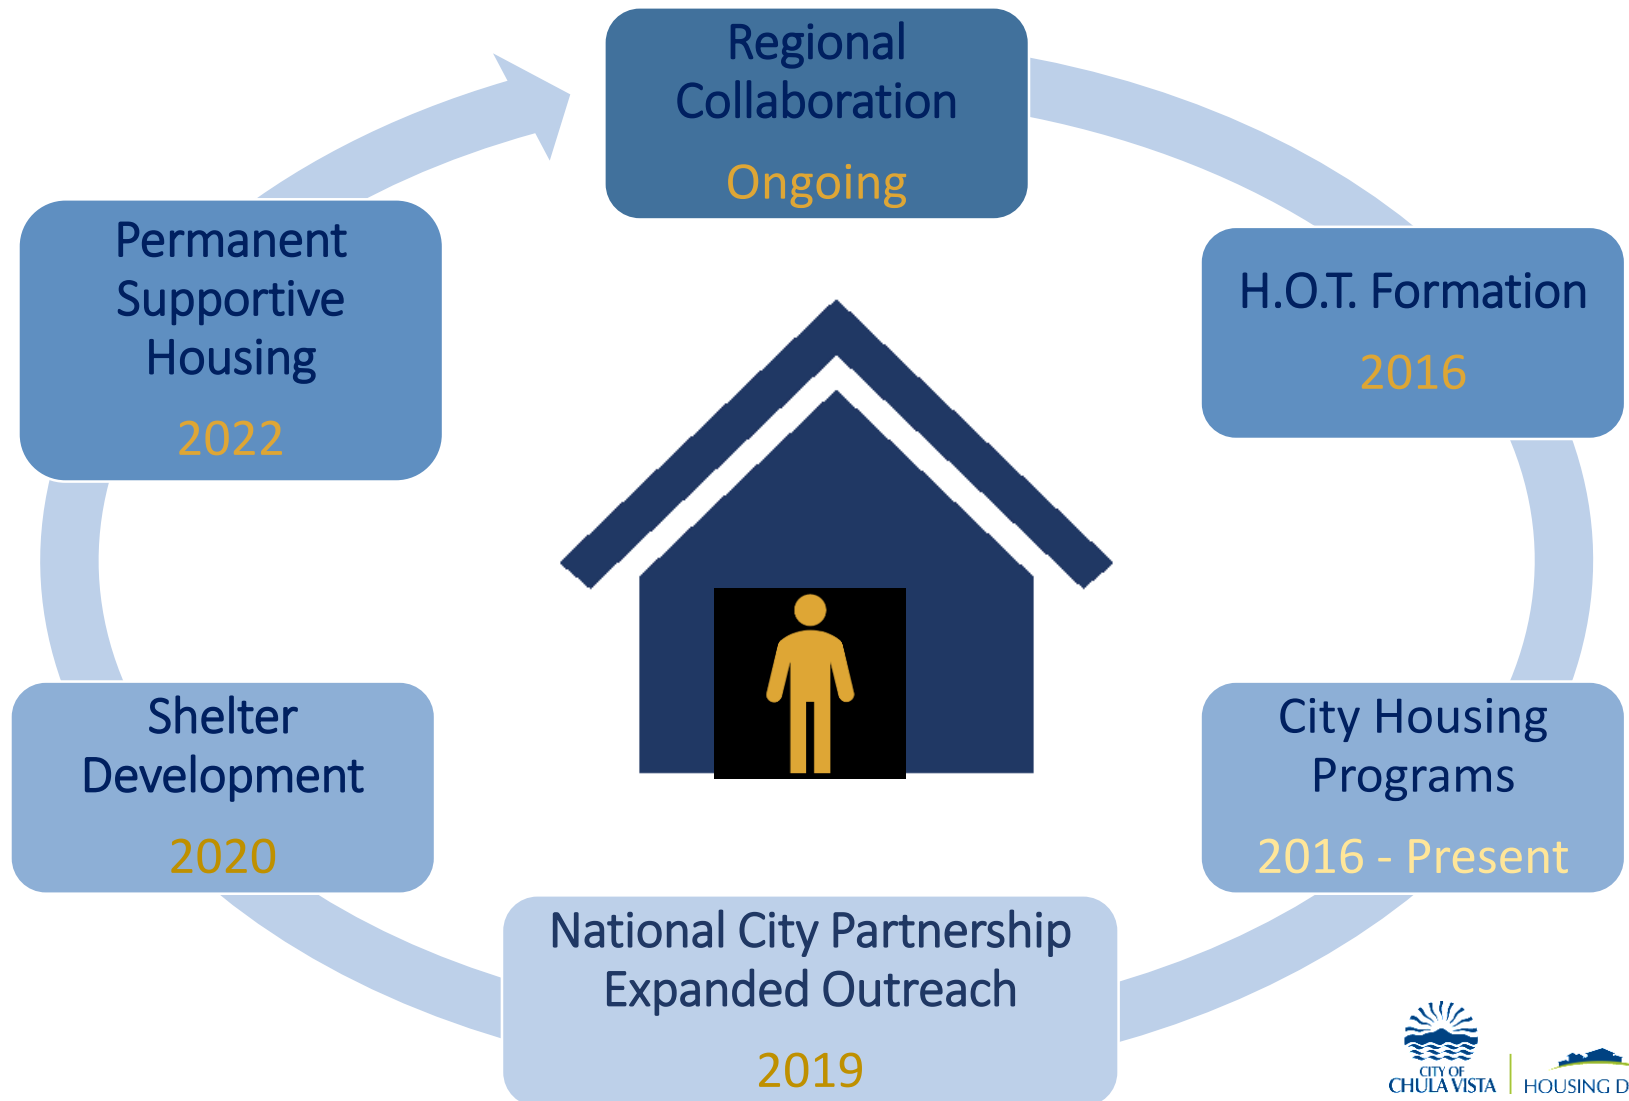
Regional Collaboration
Ongoing

H.O.T. Formation
2016

City Housing Programs
2016 - Present

National City Partnership Expanded Outreach
2019

Shelter Development
2020

Permanent Supportive Housing
2022

CITY OF CHULA VISTA
HOUSING D